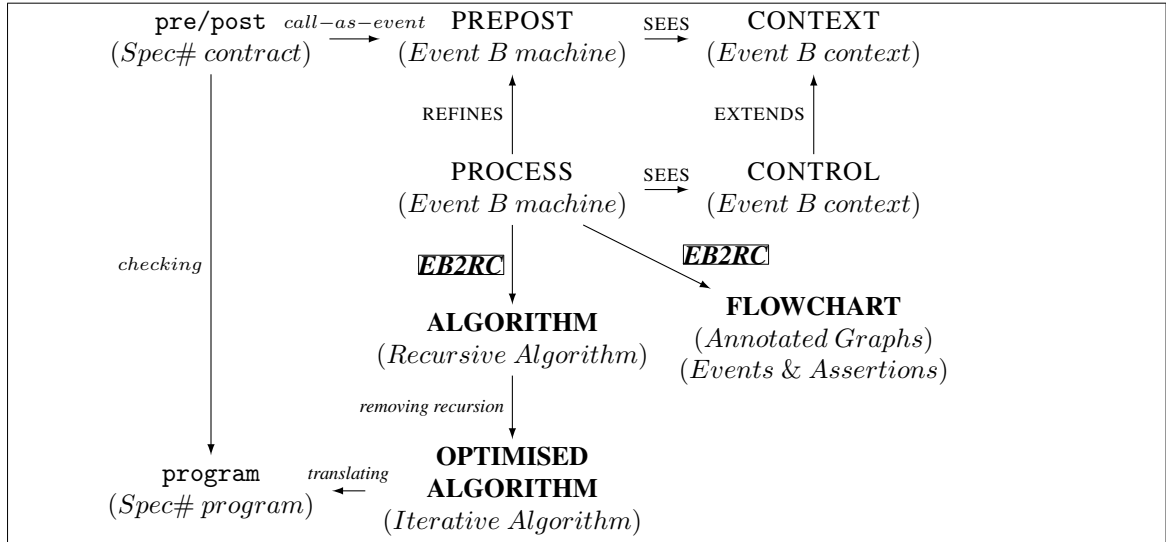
pre/post
(Spec# contract)

call−as−event

PREPOST
(Event B machine)

SEES

CONTEXT
(Event B context)

REFINES

EXTENDS

PROCESS
(Event B machine)

SEES

CONTROL
(Event B context)

checking

EB2RC

EB2RC

ALGORITHM
(Recursive Algorithm)

FLOWCHART
(Annotated Graphs)
(Events & Assertions)

removing recursion

program
(Spec# program)

translating

OPTIMISED ALGORITHM
(Iterative Algorithm)